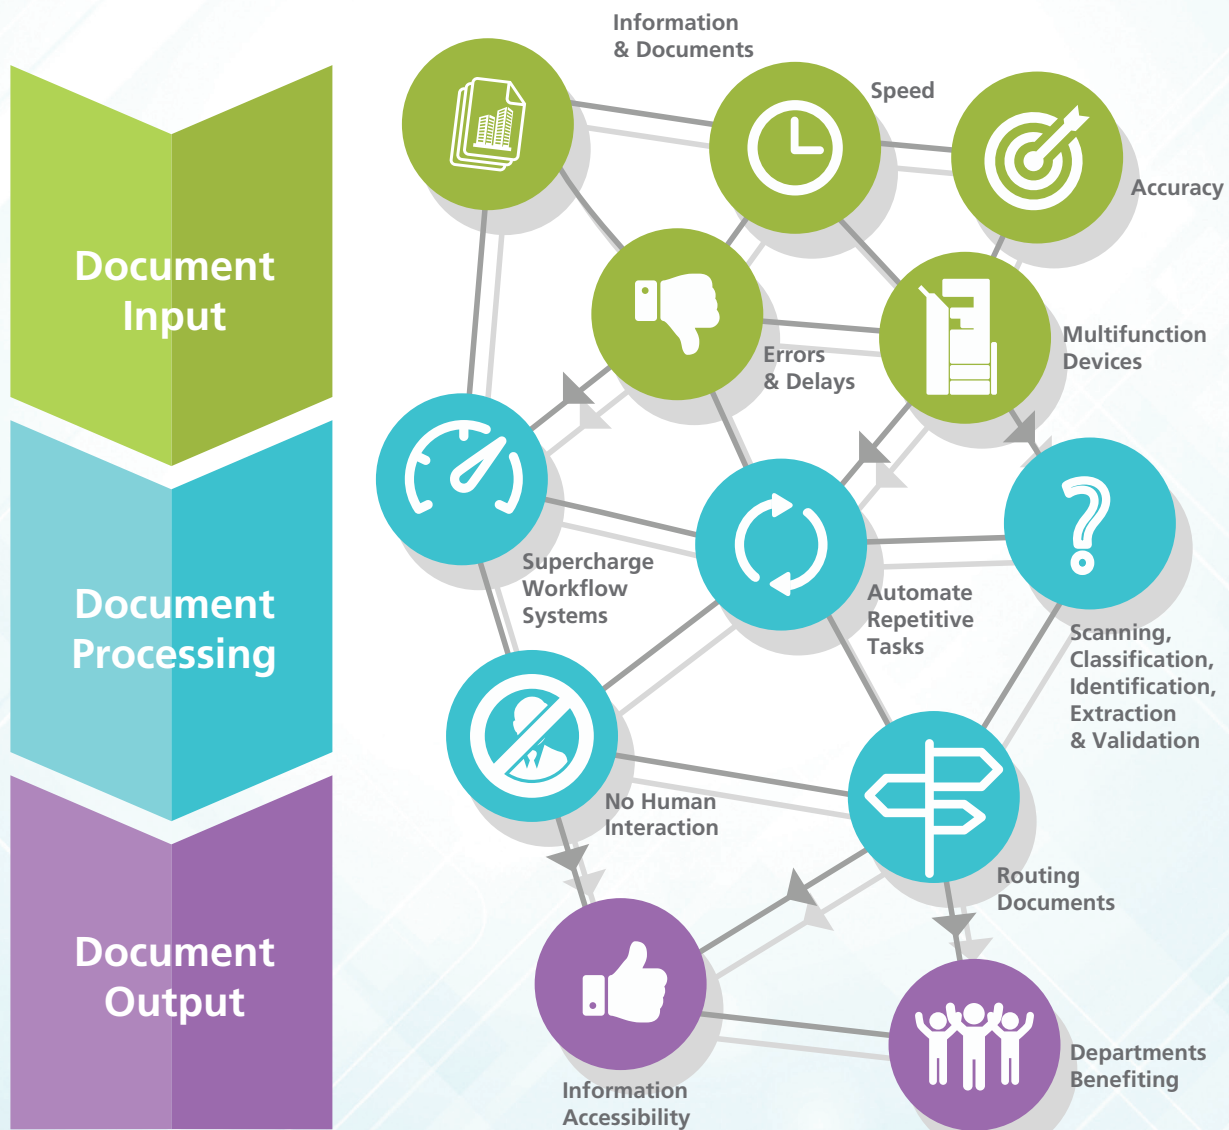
Document Input

Document Processing

Document Output

Information & Documents

Speed

Accuracy

Errors & Delays

Multifunction Devices

Supercharge Workflow Systems

Automate Repetitive Tasks

Scanning, Classification, Identification, Extraction & Validation

No Human Interaction

Routing Documents

Information Accessibility

Departments Benefiting